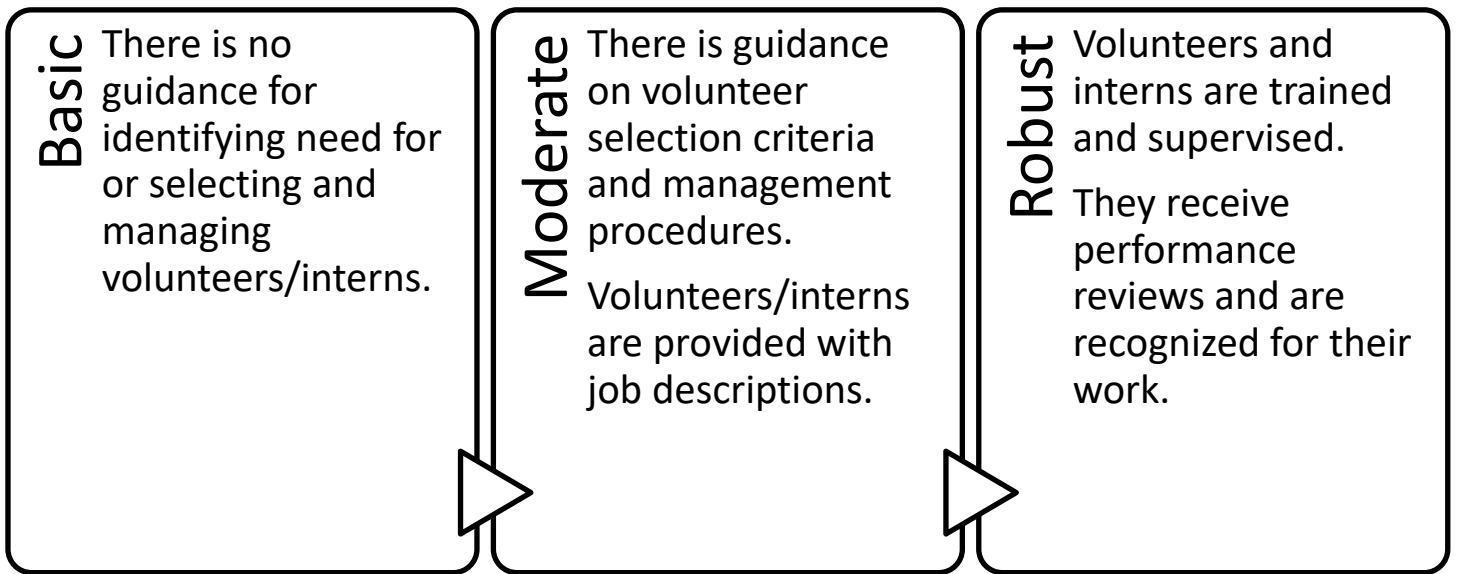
Basic

There is no guidance for identifying need for or selecting and managing volunteers/interns.

Moderate

There is guidance on volunteer selection criteria and management procedures.

Volunteers/interns are provided with job descriptions.

Robust

Volunteers and interns are trained and supervised.

They receive performance reviews and are recognized for their work.